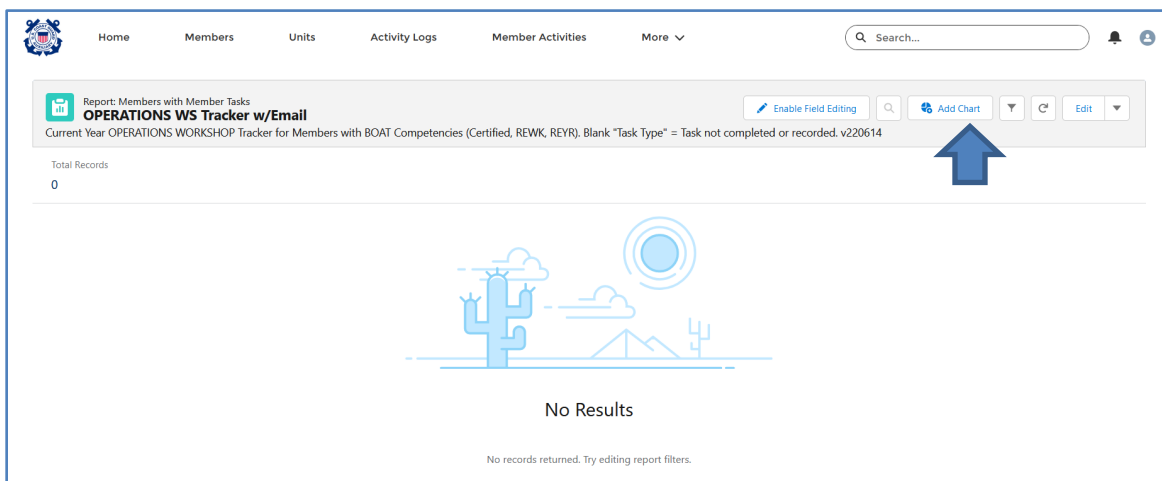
Home Members Units Activity Logs Member Activities More

Search...

Report: Members with Member Tasks
OPERATIONS WS Tracker w/Email

Enable Field Editing Add Chart Edit

Current Year OPERATIONS WORKSHOP Tracker for Members with BOAT Competencies (Certified, REWK, REYR). Blank "Task Type" = Task not completed or recorded. v220614

Total Records
0

No Results

No records returned. Try editing report filters.